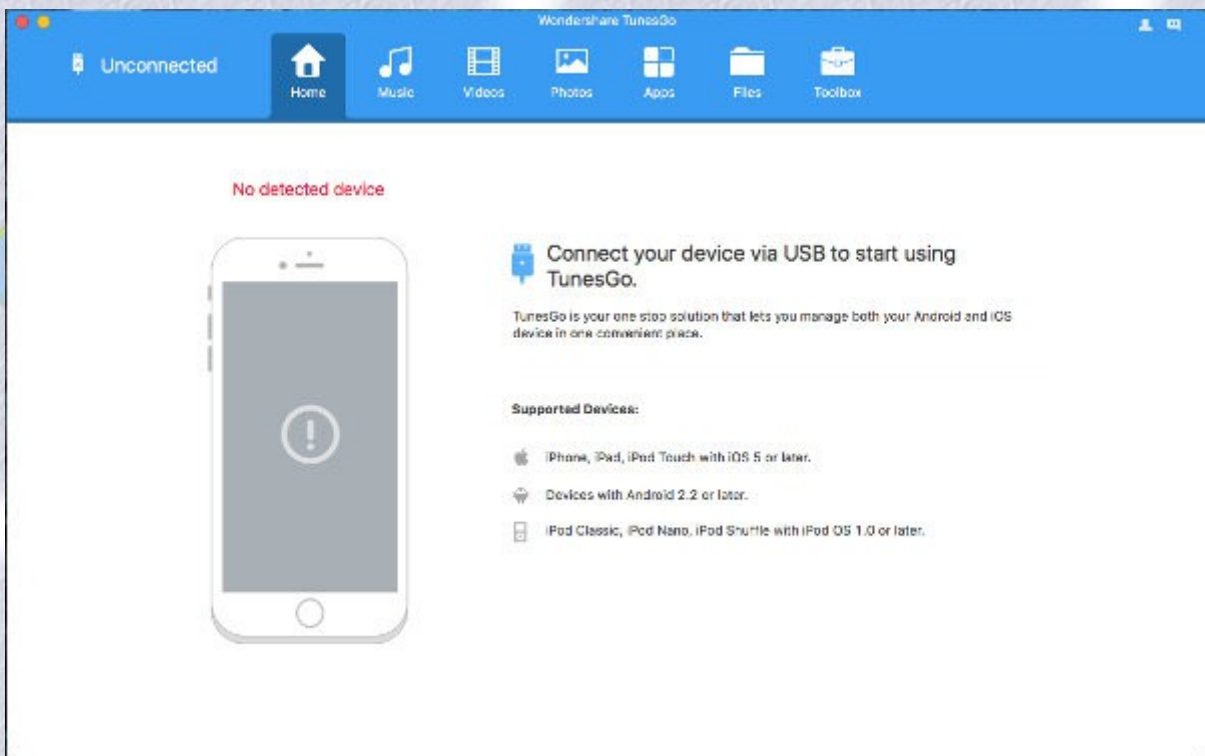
Wondershare TunesGo

Unconnected

Home
Music
Videos
Photos
Apps
Files
Toolbox

No detected device

Connect your device via USB to start using TunesGo.

TunesGo is your one stop solution that lets you manage both your Android and iOS device in one convenient place.

Supported Devices:

iPhone, iPad, iPod Touch with iOS 5 or later.

Devices with Android 2.2 or later.

iPod Classic, iPod Nano, iPod Shuffle with iPod OS 1.0 or later.